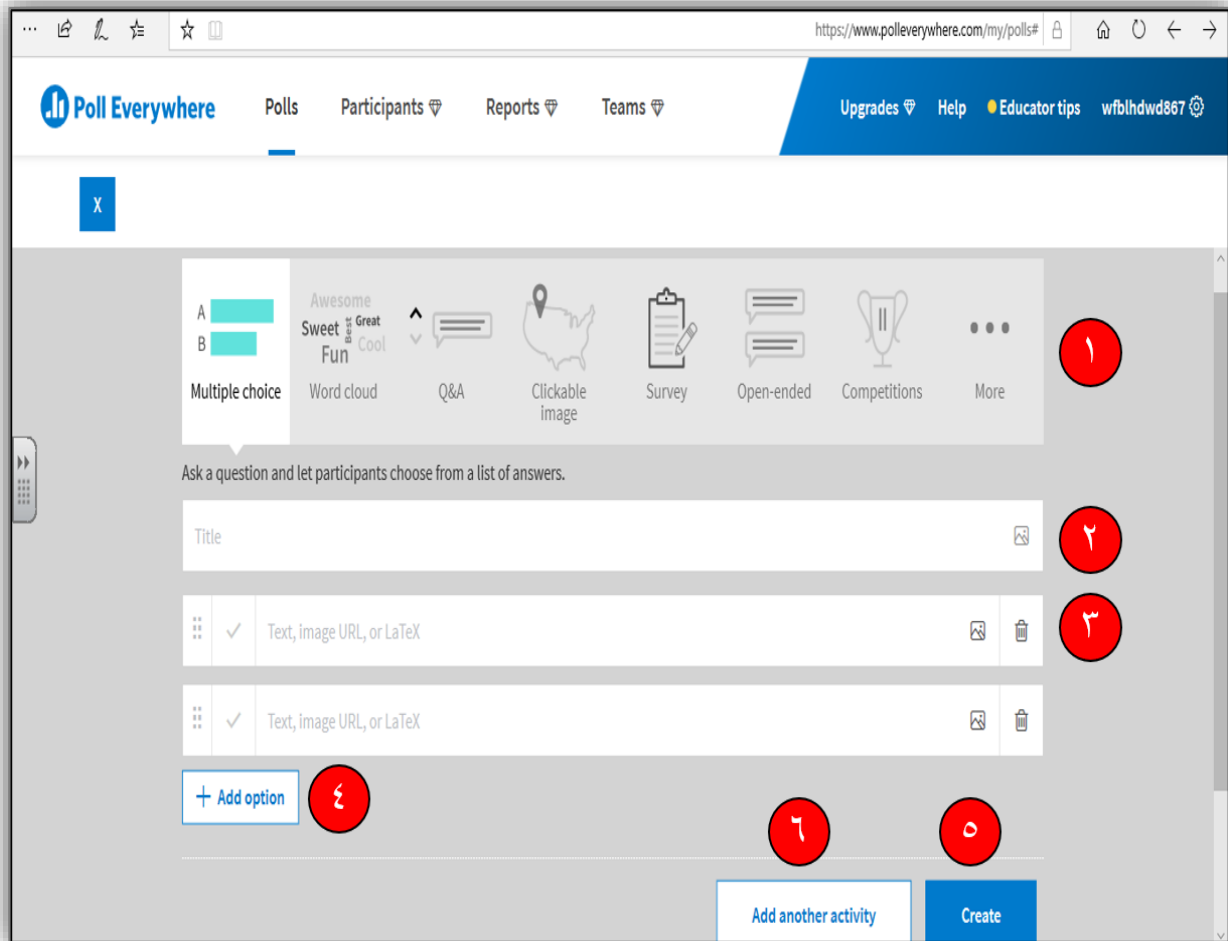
https://www.polleverywhere.com/my/polls#

Poll Everywhere Polls Participants Reports Teams Upgrades Help Educator tips wfblhdwd867

X

A
B
Multiple choice

Awesome
Sweet Best Great
Fun Cool
Word cloud

Q&A

Clickable image

Survey

Open-ended

Competitions

More

١

Ask a question and let participants choose from a list of answers.

Title

٢

Text, image URL, or LaTeX

٣

Text, image URL, or LaTeX

+ Add option

٤

٦

٥

Add another activity

Create